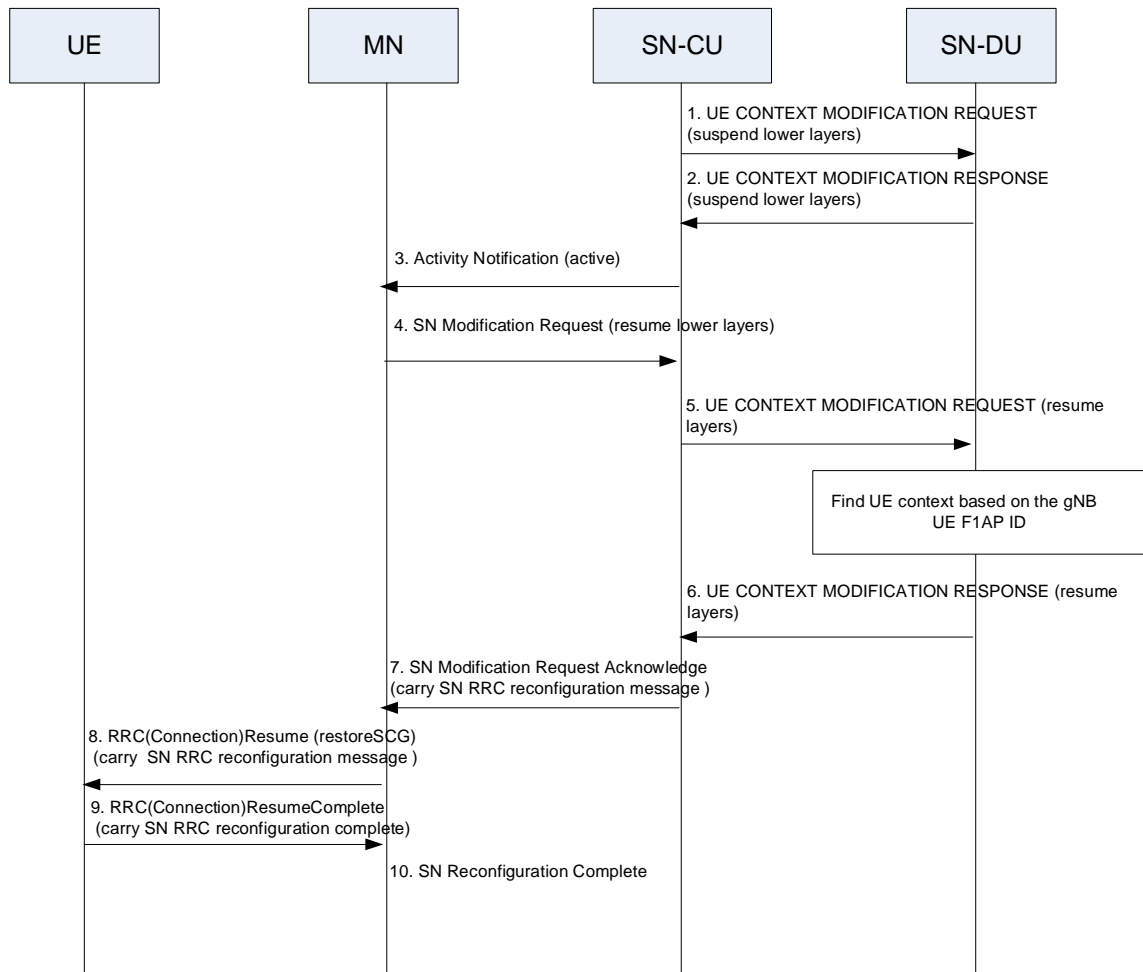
UE

MN

SN-CU

SN-DU

1. UE CONTEXT MODIFICATION REQUEST (suspend lower layers)

2. UE CONTEXT MODIFICATION RESPONSE (suspend lower layers)

3. Activity Notification (active)

4. SN Modification Request (resume lower layers)

5. UE CONTEXT MODIFICATION REQUEST (resume layers)

Find UE context based on the gNB UE F1AP ID

6. UE CONTEXT MODIFICATION RESPONSE (resume layers)

7. SN Modification Request Acknowledge (carry SN RRC reconfiguration message )

8. RRC(Connection)Resume (restoreSCG) (carry SN RRC reconfiguration message )

9. RRC(Connection)ResumeComplete (carry SN RRC reconfiguration complete)

10. SN Reconfiguration Complete